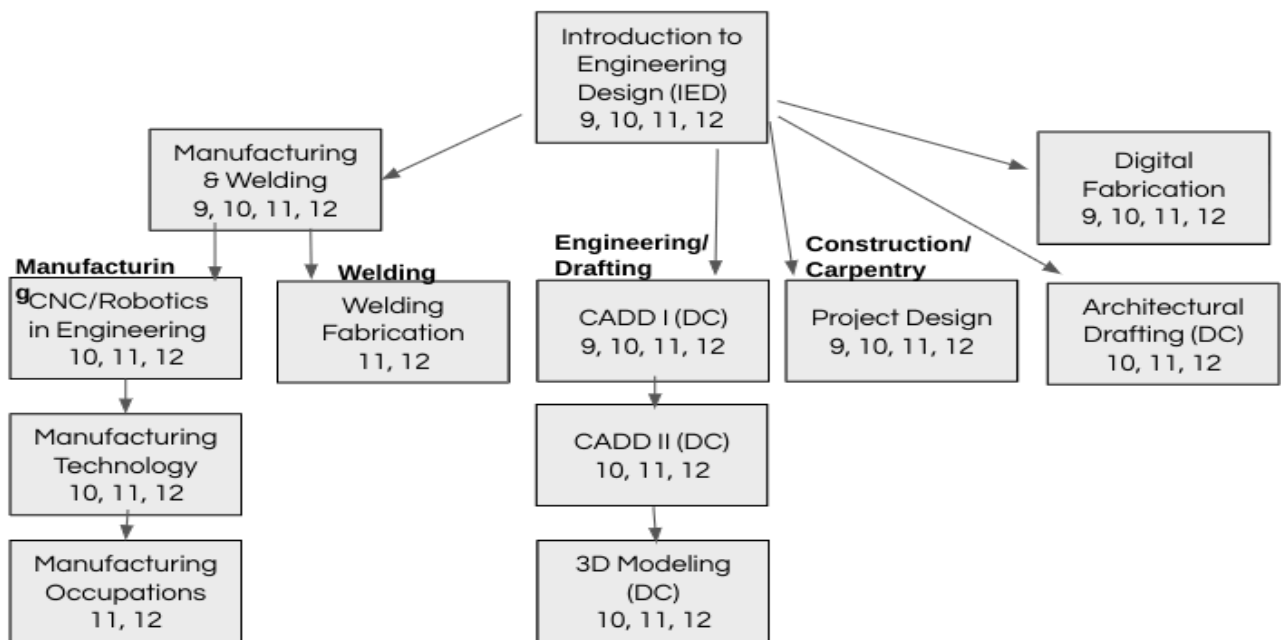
Introduction to Engineering Design (IED)
9, 10, 11, 12

Manufacturing & Welding
9, 10, 11, 12

Digital Fabrication
9, 10, 11, 12

Manufacturin
g

CNC/Robotics in Engineering
10, 11, 12

Welding

Welding Fabrication
11, 12

Engineering/ Drafting

CADD I (DC)
9, 10, 11, 12

Construction/ Carpentry

Project Design
9, 10, 11, 12

Architectural Drafting (DC)
10, 11, 12

Manufacturing Technology
10, 11, 12

CADD II (DC)
10, 11, 12

Manufacturing Occupations
11, 12

3D Modeling (DC)
10, 11, 12